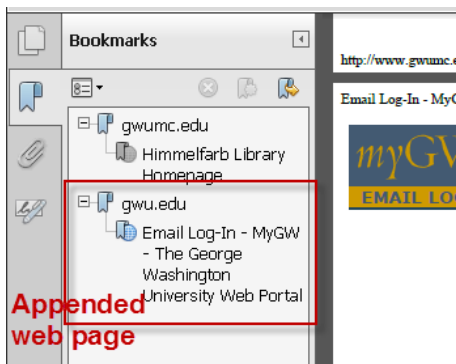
Bookmarks

gwumc.edu

Himmelfarb Library Homepage

gwu.edu

Email Log-In - MyGW - The George Washington University Web Portal

Appended web page

http://www.gwumc.e

Email Log-In - MyG

myGW

EMAIL LO